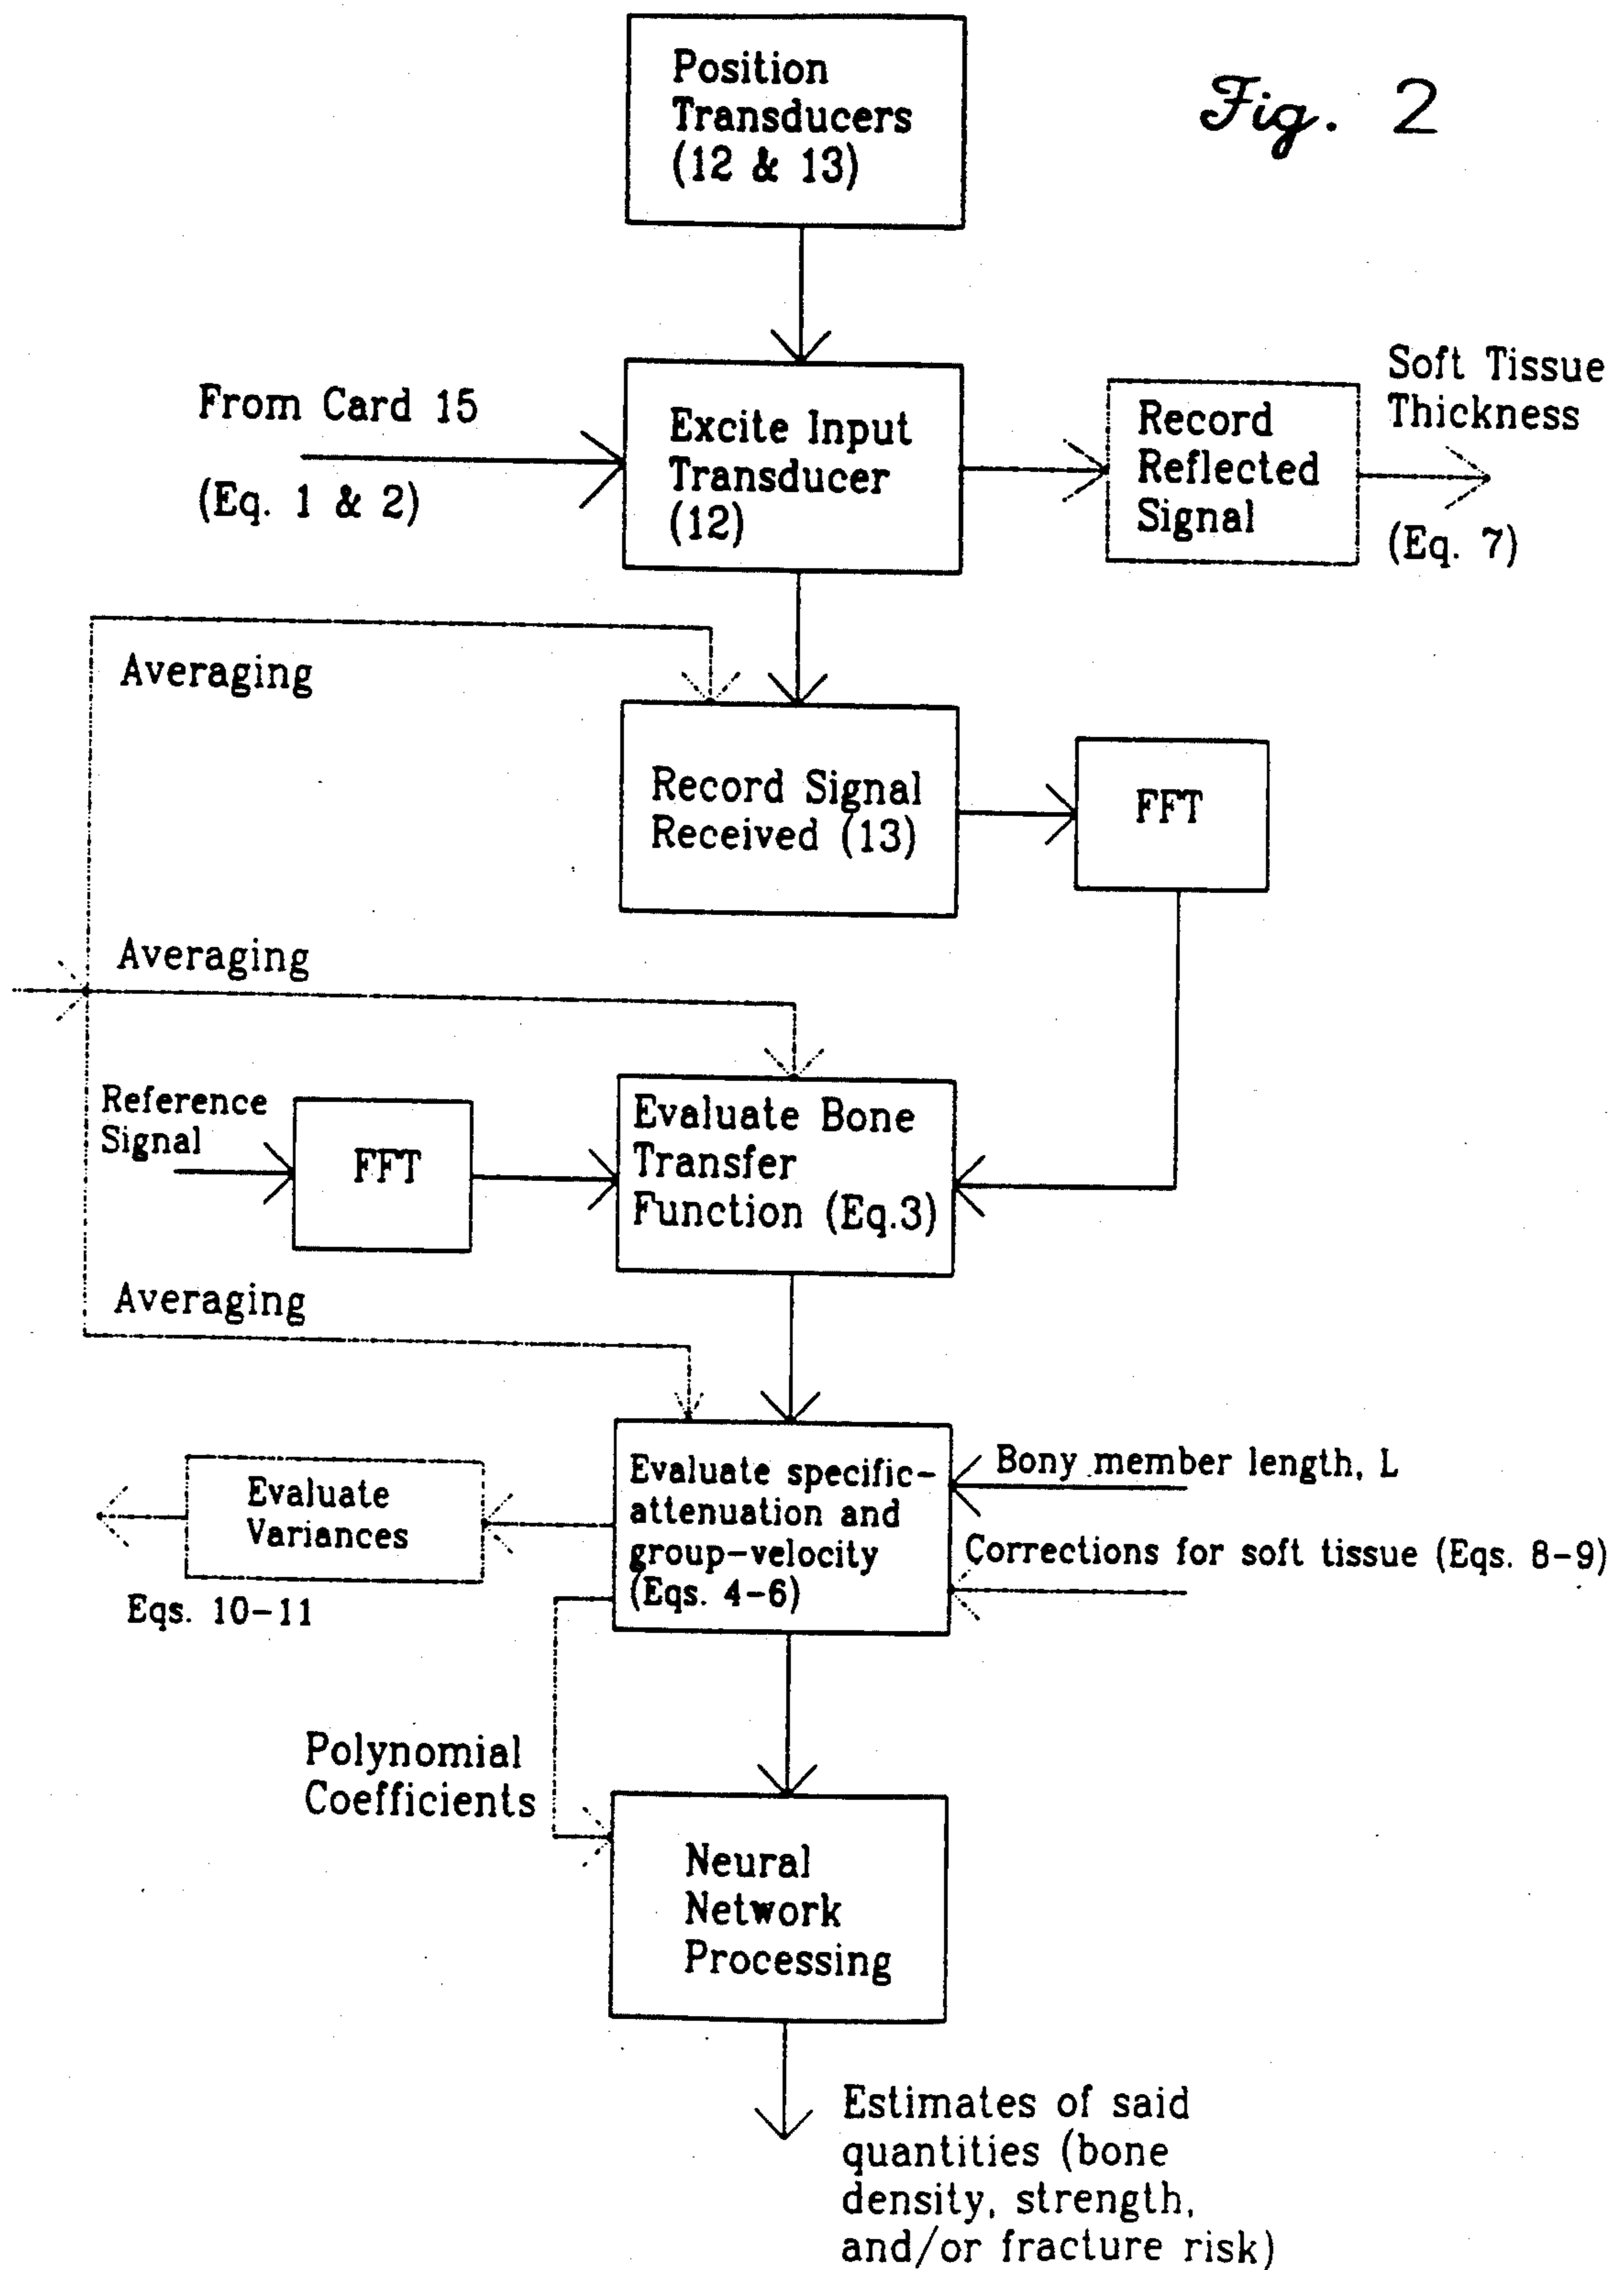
Fig. 2

Position Transducers (12 & 13)

From Card 15

(Eq. 1 & 2)

Excite Input Transducer (12)

Record Reflected Signal

Soft Tissue Thickness

(Eq. 7)

Averaging

Record Signal Received (13)

FFT

Averaging

Reference Signal

FFT

Evaluate Bone Transfer Function (Eq.3)

Averaging

Evaluate Variances

Eqs. 10-11

Evaluate specific-attenuation and group-velocity (Eqs. 4-6)

Bony member length, L

Corrections for soft tissue (Eqs. 8-9)

Polynomial Coefficients

Neural Network Processing

Estimates of said quantities (bone density, strength, and/or fracture risk)